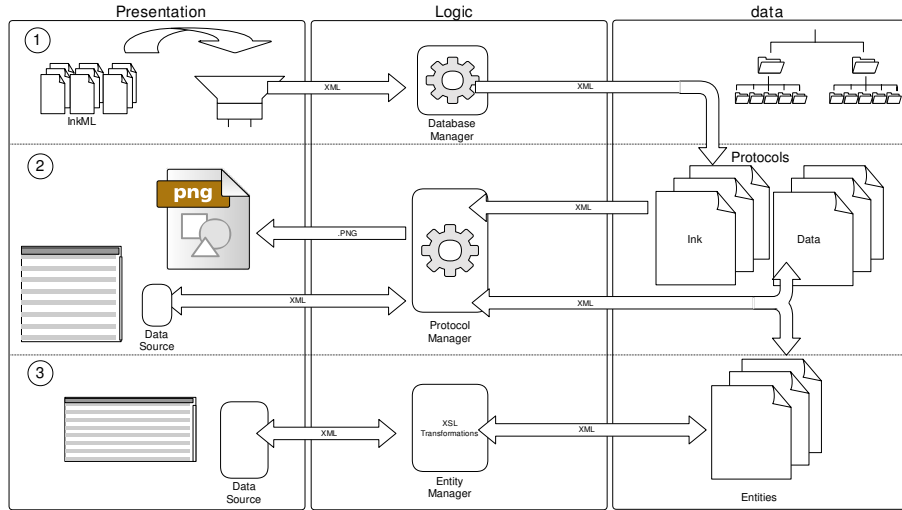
Presentation

Logic

data

1

InkML

XML

Database Manager

XML

2

Protocols

png

XML

.PNG

Ink

Data

XML

XML

Data Source

Protocol Manager

3

XSL Transformations

XML

XML

Data Source

Entity Manager

Entities